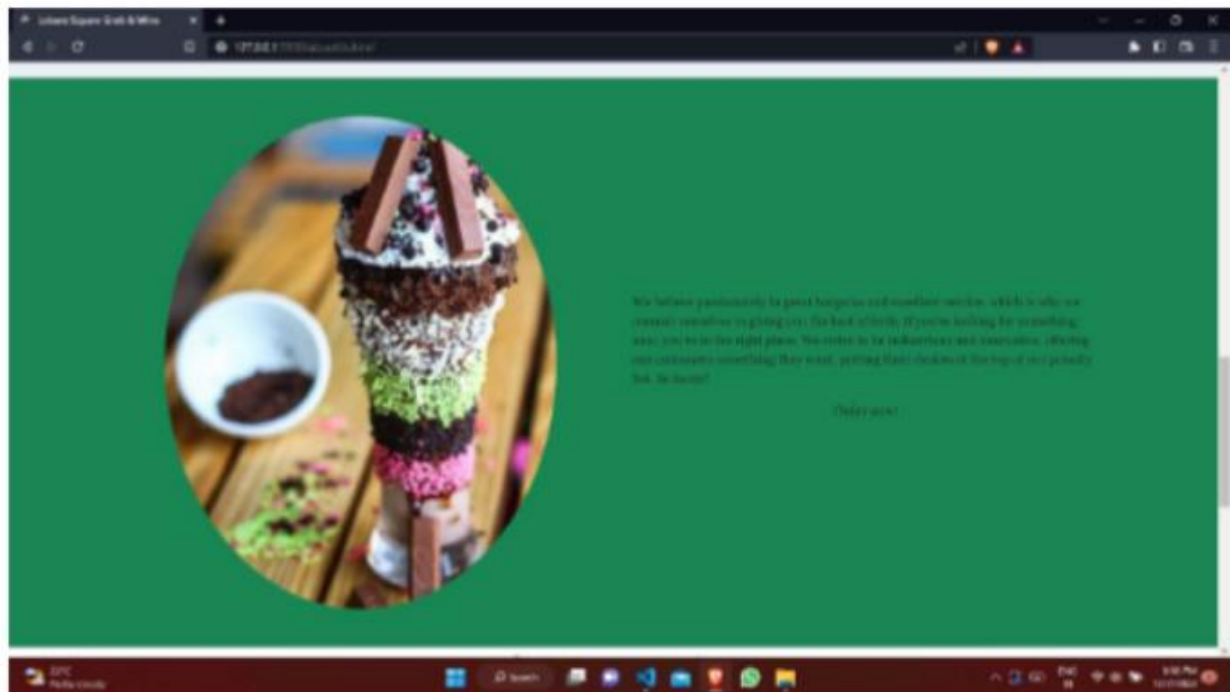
Lebano Square Grill & Wine

127.0.0.1

We believe passionately in great burgers and excellent service, which is why we commit ourselves to giving you the best of both. If you're looking for something new, you're in the right place. We strive to be industrious and innovative, offering our customers something they want, putting their desires at the top of our priority list. So hurry!

Order now!

22°C
Partly cloudy

Search

ENG
IN

5:10 PM
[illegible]